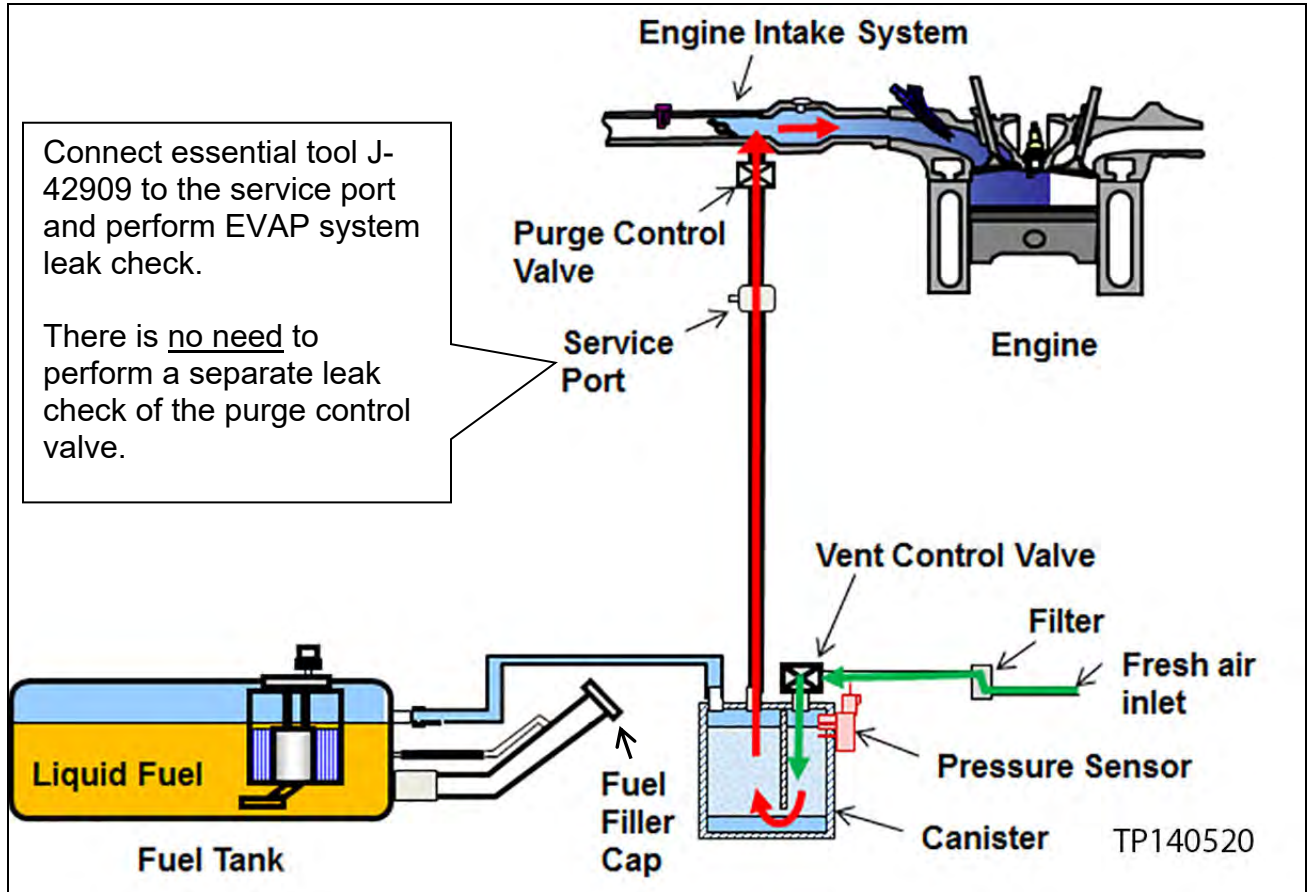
Engine Intake System

Connect essential tool J-42909 to the service port and perform EVAP system leak check.

There is no need to perform a separate leak check of the purge control valve.

Purge Control Valve

Service Port

Engine

Vent Control Valve

Filter

Fresh air inlet

Pressure Sensor

Liquid Fuel

Fuel Filler Cap

Canister

Fuel Tank

TP140520